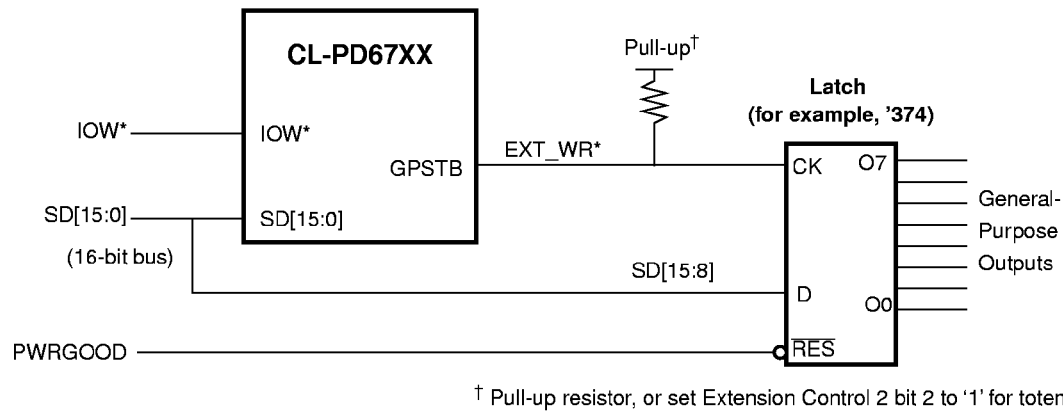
CL-PD67XX

Pull-up$^{\dagger}$

Latch
(for example, '374)

IOW*
IOW*
GPSTB
EXT_WR*
CK
O7
General-
Purpose
Outputs
SD[15:0]
SD[15:0]
(16-bit bus)
SD[15:8]
D
O0
PWRGOOD
$\overline{RES}$

$^{\dagger}$ Pull-up resistor, or set Extension Control 2 bit 2 to '1' for toten